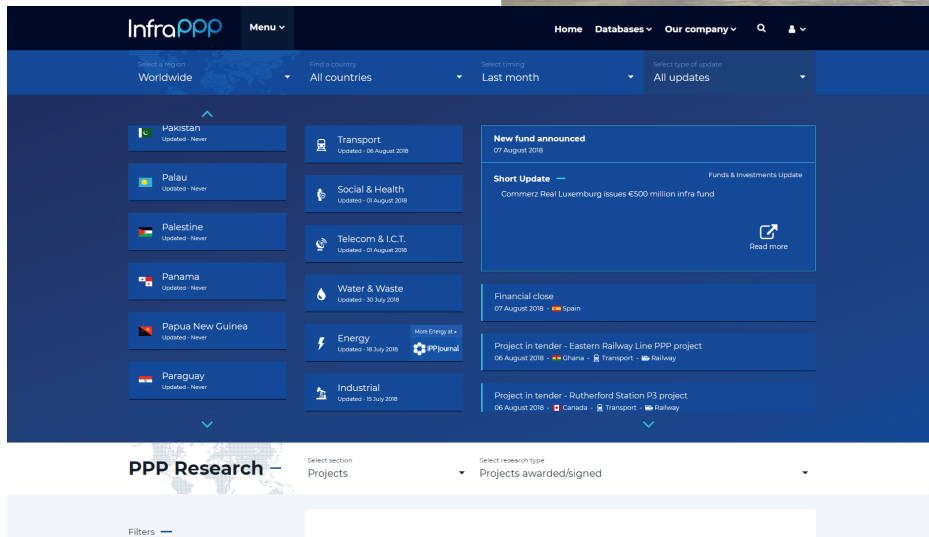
InfraPPP

Menu

Home Databases Our company

Select a region
Worldwide

Find a country
All countries

Select timing
Last month

Select type of update
All updates

Pakistan
Updated - Never

Palau
Updated - Never

Palestine
Updated - Never

Panama
Updated - Never

Papua New Guinea
Updated - Never

Paraguay
Updated - Never

Transport
Updated - 06 August 2018

Social & Health
Updated - 01 August 2018

Telecom & I.C.T.
Updated - 01 August 2018

Water & Waste
Updated - 30 July 2018

Energy
Updated - 18 July 2018

More Energy at
IPPJournal

Industrial
Updated - 15 July 2018

New fund announced
07 August 2018

Short Update

Funds & Investments Update

Commerz Real Luxemburg issues €500 million infra fund

Read more

Financial close
07 August 2018 - Spain

Project in tender - Eastern Railway Line PPP project
06 August 2018 - Ghana - Transport - Railway

Project in tender - Rutherford Station P3 project
06 August 2018 - Canada - Transport - Railway

PPP Research

Select section
Projects

Select research type
Projects awarded/signed

Filters